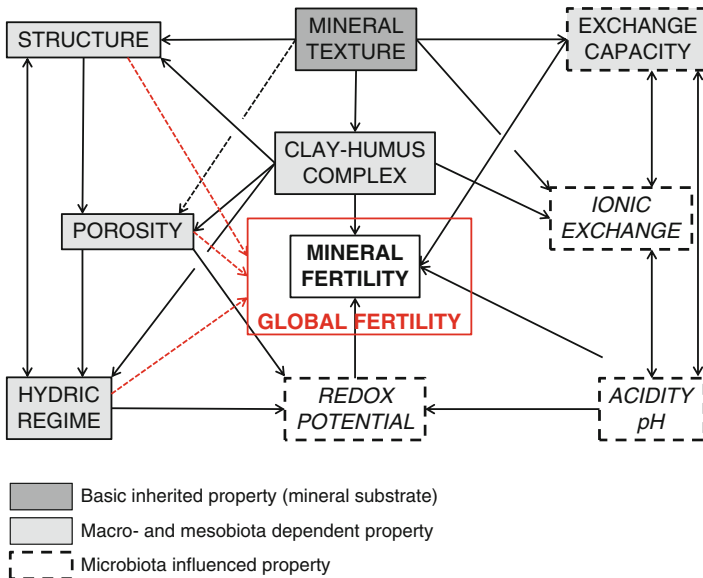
STRUCTURE

MINERAL TEXTURE

EXCHANGE CAPACITY

CLAY-HUMUS COMPLEX

IONIC EXCHANGE

POROSITY

MINERAL FERTILITY

GLOBAL FERTILITY

HYDRIC REGIME

REDOX POTENTIAL

ACIDITY pH

Basic inherited property (mineral substrate)

Macro- and mesobiota dependent property

Microbiota influenced property